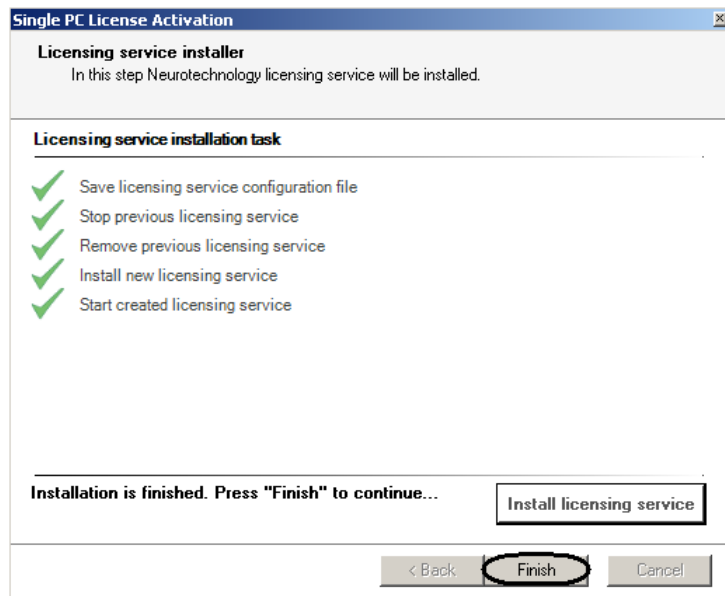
Single PC License Activation

Licensing service installer
In this step Neurotechnology licensing service will be installed.

Licensing service installation task

Save licensing service configuration file
Stop previous licensing service
Remove previous licensing service
Install new licensing service
Start created licensing service

Installation is finished. Press "Finish" to continue...

Install licensing service

< Back
Finish
Cancel